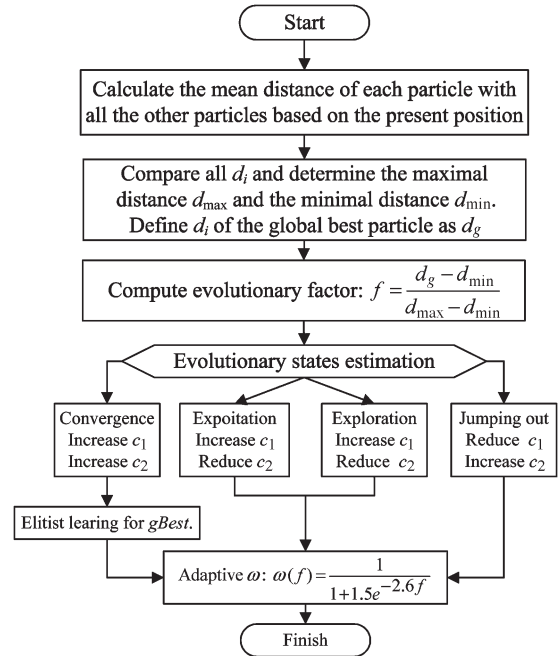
Start

Calculate the mean distance of each particle with all the other particles based on the present position

Compare all $d_i$ and determine the maximal distance $d_{\max}$ and the minimal distance $d_{\min}$. Define $d_i$ of the global best particle as $d_g$

Compute evolutionary factor: $f = \frac{d_g - d_{\min}}{d_{\max} - d_{\min}}$

Evolutionary states estimation

Convergence
Increase $c_1$
Increase $c_2$

Expoitation
Increase $c_1$
Reduce $c_2$

Exploration
Increase $c_1$
Reduce $c_2$

Jumping out
Reduce $c_1$
Increase $c_2$

Elitist learing for *gBest*.

Adaptive $\omega$: $\omega(f) = \frac{1}{1+1.5e^{-2.6f}}$

Finish